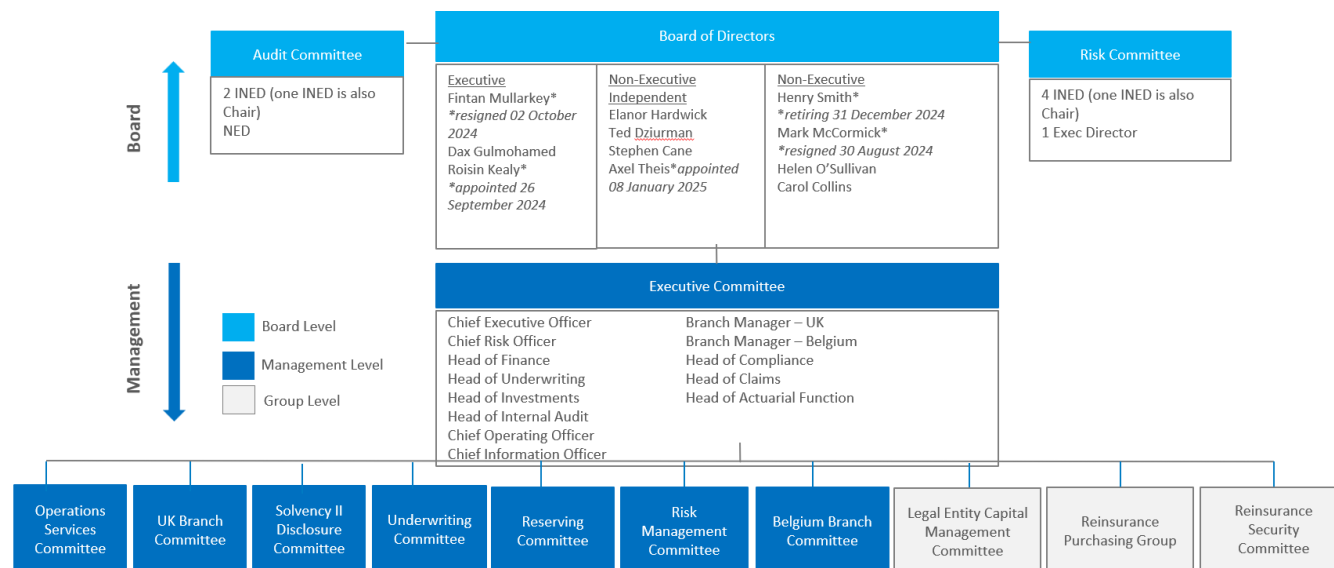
Board

Management

Audit Committee

2 INED (one INED is also Chair)
NED

Board of Directors

| Executive | Non-Executive Independent | Non-Executive |
|---|---|---|
| Fintan Mullarkey* *resigned 02 October 2024* Dax Gulmohamed Roisin Kealy* *\*appointed 26 September 2024* | Elanor Hardwick Ted Dziurman Stephen Cane Axel Theis\**appointed 08 January 2025* | Henry Smith* *\*retiring 31 December 2024* Mark McCormick* *\*resigned 30 August 2024* Helen O'Sullivan Carol Collins |

Risk Committee

4 INED (one INED is also Chair)
1 Exec Director

Board Level

Management Level

Group Level

Executive Committee

Chief Executive Officer
Chief Risk Officer
Head of Finance
Head of Underwriting
Head of Investments
Head of Internal Audit
Chief Operating Officer
Chief Information Officer

Branch Manager – UK
Branch Manager – Belgium
Head of Compliance
Head of Claims
Head of Actuarial Function

Operations Services Committee

UK Branch Committee

Solvency II Disclosure Committee

Underwriting Committee

Reserving Committee

Risk Management Committee

Belgium Branch Committee

Legal Entity Capital Management Committee

Reinsurance Purchasing Group

Reinsurance Security Committee